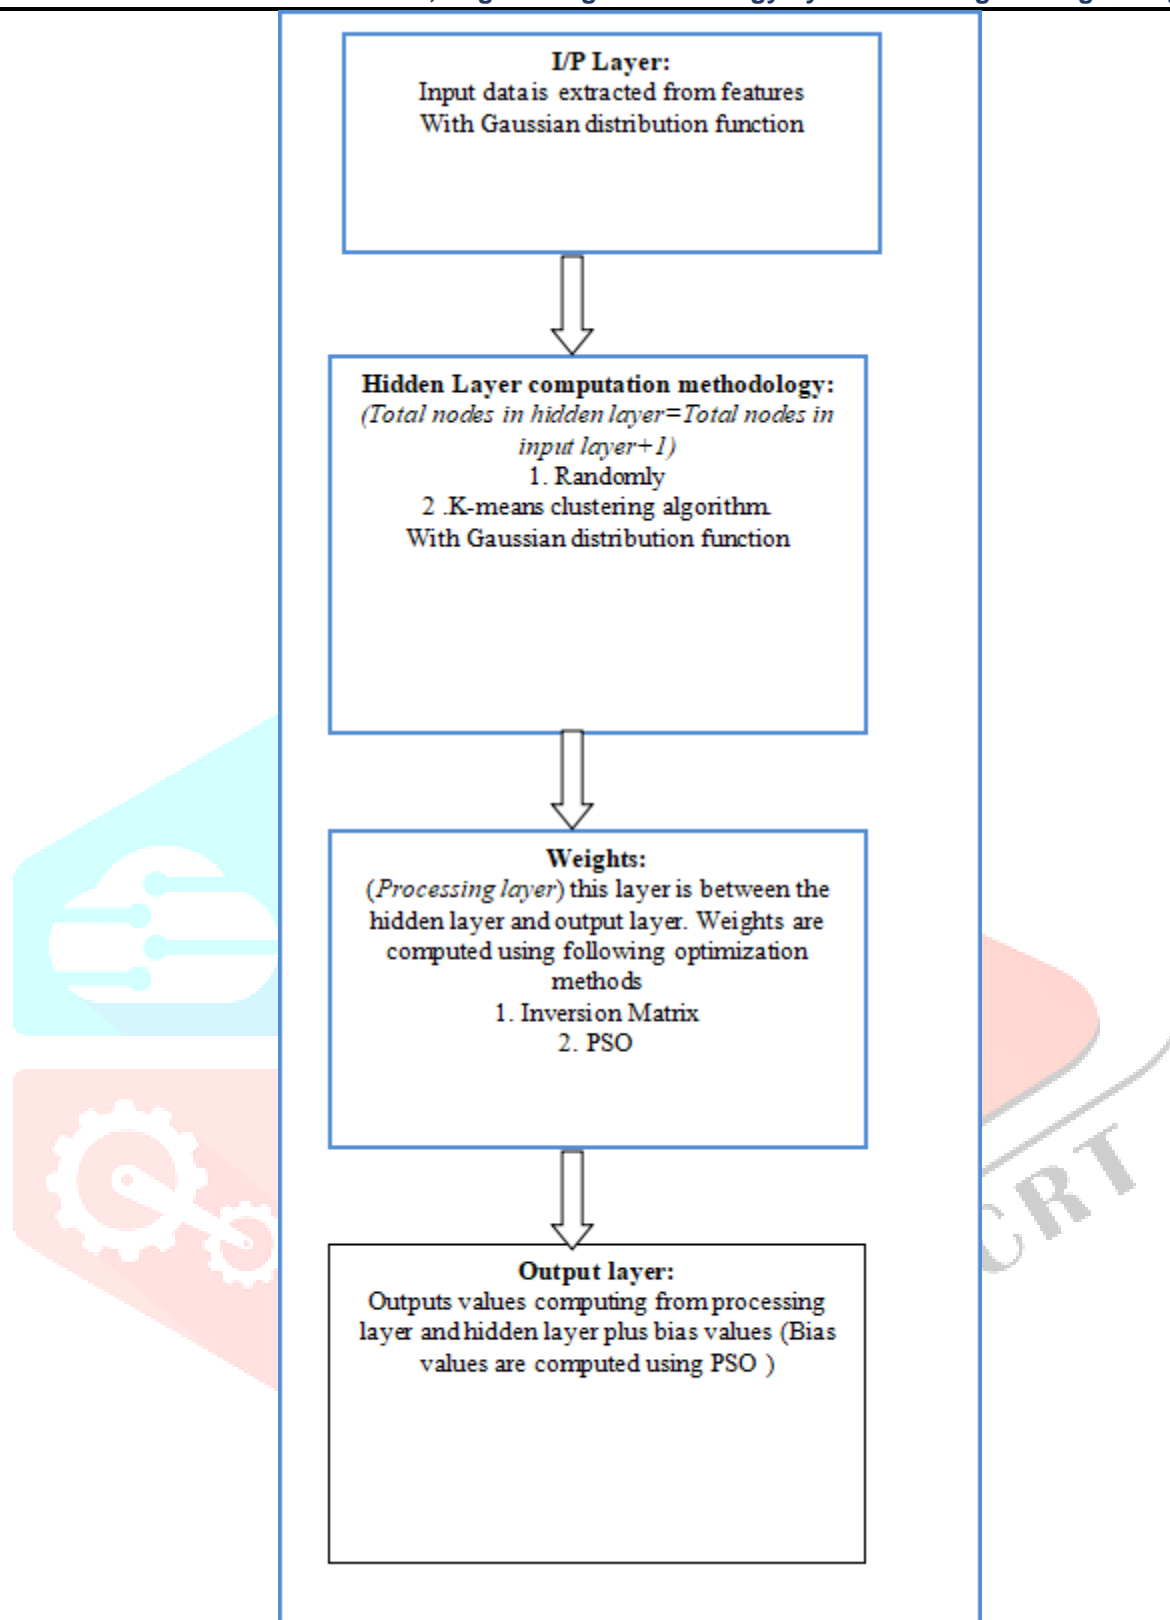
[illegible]

I/P Layer:
Input data is extracted from features With Gaussian distribution function

Hidden Layer computation methodology:
(Total nodes in hidden layer=Total nodes in input layer+1)
1. Randomly
2 .K-means clustering algorithm.
With Gaussian distribution function

Weights:
(Processing layer) this layer is between the hidden layer and output layer. Weights are computed using following optimization methods
1. Inversion Matrix
2. PSO

Output layer:
Outputs values computing from processing layer and hidden layer plus bias values (Bias values are computed using PSO )

CRT